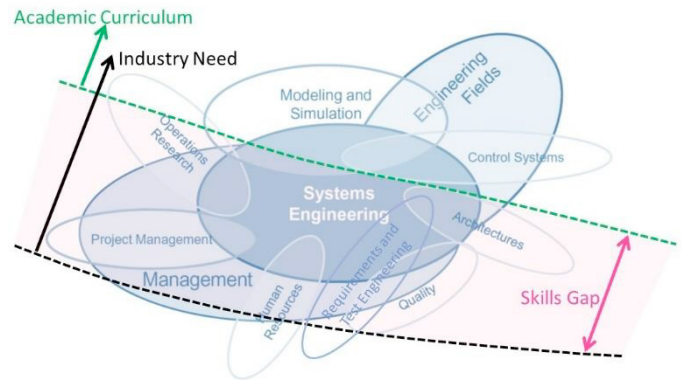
Academic Curriculum

Industry Need

Modeling and Simulation

Engineering Fields

Operations Research

Control Systems

Systems Engineering

Architectures

Project Management

Management

Human Resources

Requirements and Test Engineering

Quality

Skills Gap